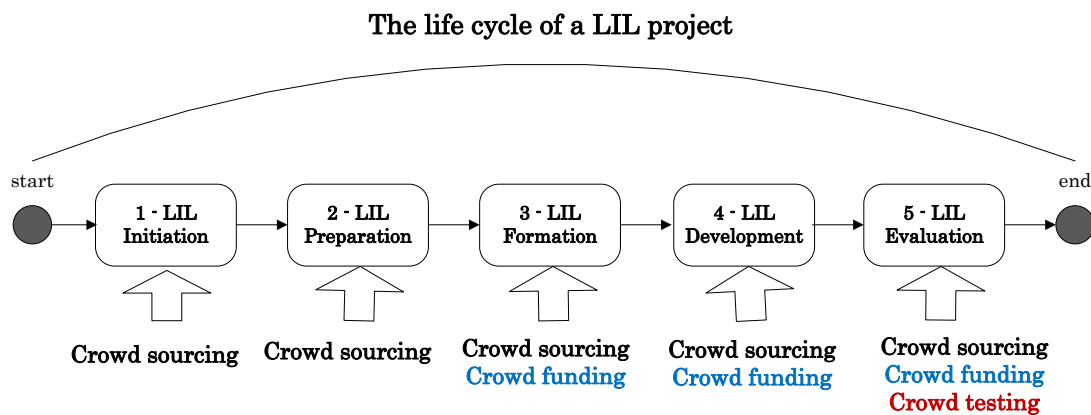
The life cycle of a LIL project

start

1 - LIL Initiation

2 - LIL Preparation

3 - LIL Formation

4 - LIL Development

5 - LIL Evaluation

end

Crowd sourcing

Crowd sourcing

Crowd sourcing
Crowd funding

Crowd sourcing
Crowd funding

Crowd sourcing
Crowd funding
Crowd testing